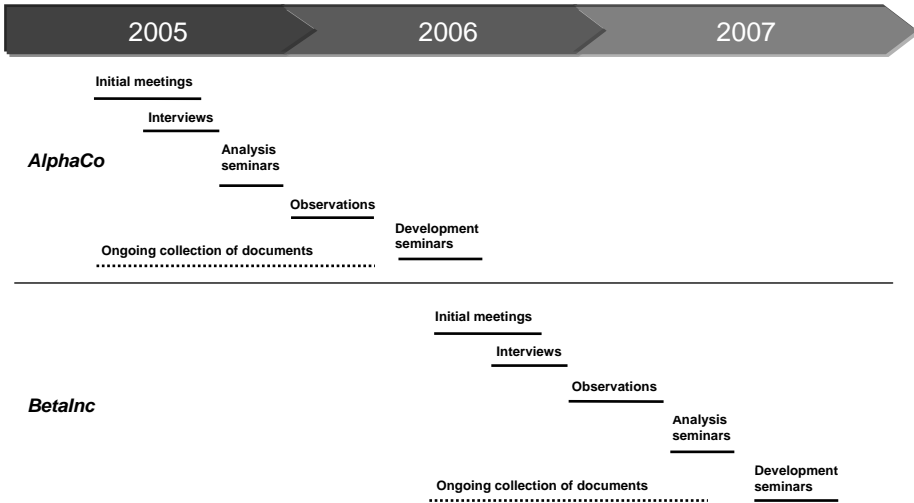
2005

2006

2007

Initial meetings

Interviews

AlphaCo

Analysis seminars

Observations

Development seminars

Ongoing collection of documents

Initial meetings

Interviews

Observations

BetaInc

Analysis seminars

Development seminars

Ongoing collection of documents